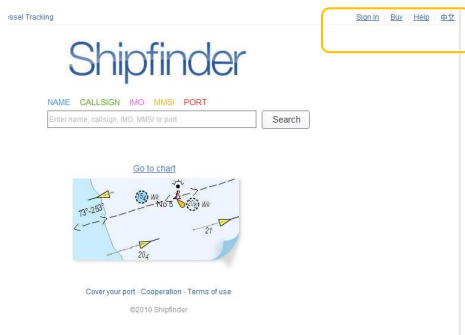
essel Tracking

Sign In | Buy | Help | 中文

Shipfinder

NAME CALLSIGN IMO MMSI PORT

Enter name, callsign, IMO, MMSI or port

Search

Go to chart

73°-253°

Wk

No 5

Wk

21

20₄

Cover your port - Cooperation - Terms of use

©2010 Shipfinder